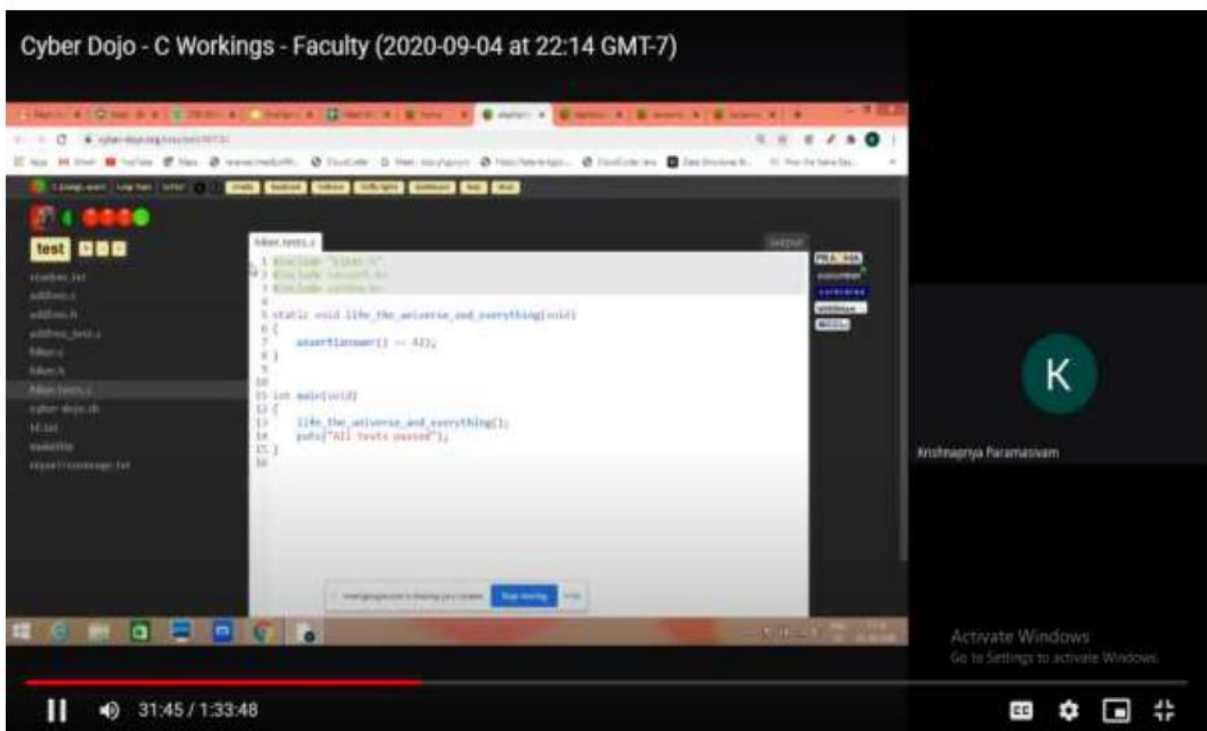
Cyber Dojo - C Workings - Faculty (2020-09-04 at 22:14 GMT-7)

test

readme.txt
add5ms.c
add5ms.h
add5ms_test.c
hiker.c
hiker.h
hiker.tests.c
cyber-dojo.sh
hl.txt
makefile
report/coverage.txt

hiker.tests.c

1 #include "hiker.h"
2 #include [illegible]
3 #include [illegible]
4
5 static void life_the_universe_and_everything(void)
6 {
7     assert(answer() == 42);
8 }
9
10
11 int main(void)
12 {
13     life_the_universe_and_everything();
14     puts("All tests passed");
15 }
16

K

Krishnapriya Paramasivam

Stop sharing

Hide

Activate Windows
Go to Settings to activate Windows.

31:45 / 1:33:48